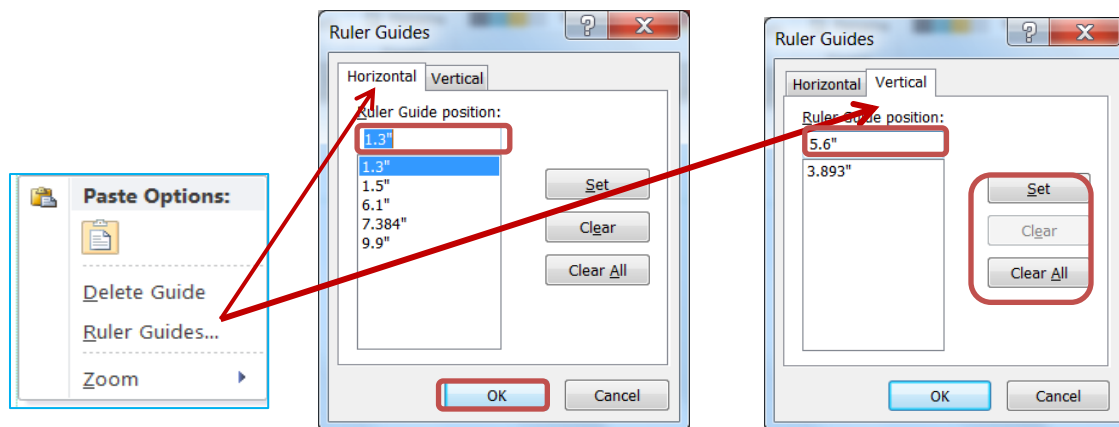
Paste Options:

Delete Guide
Ruler Guides...
Zoom

Ruler Guides
?
X
Horizontal
Vertical
Ruler Guide position:
1.3"
1.3"
1.5"
6.1"
7.384"
9.9"
Set
Clear
Clear All
OK
Cancel

Ruler Guides
?
X
Horizontal
Vertical
Ruler Guide position:
5.6"
3.893"
Set
Clear
Clear All
OK
Cancel